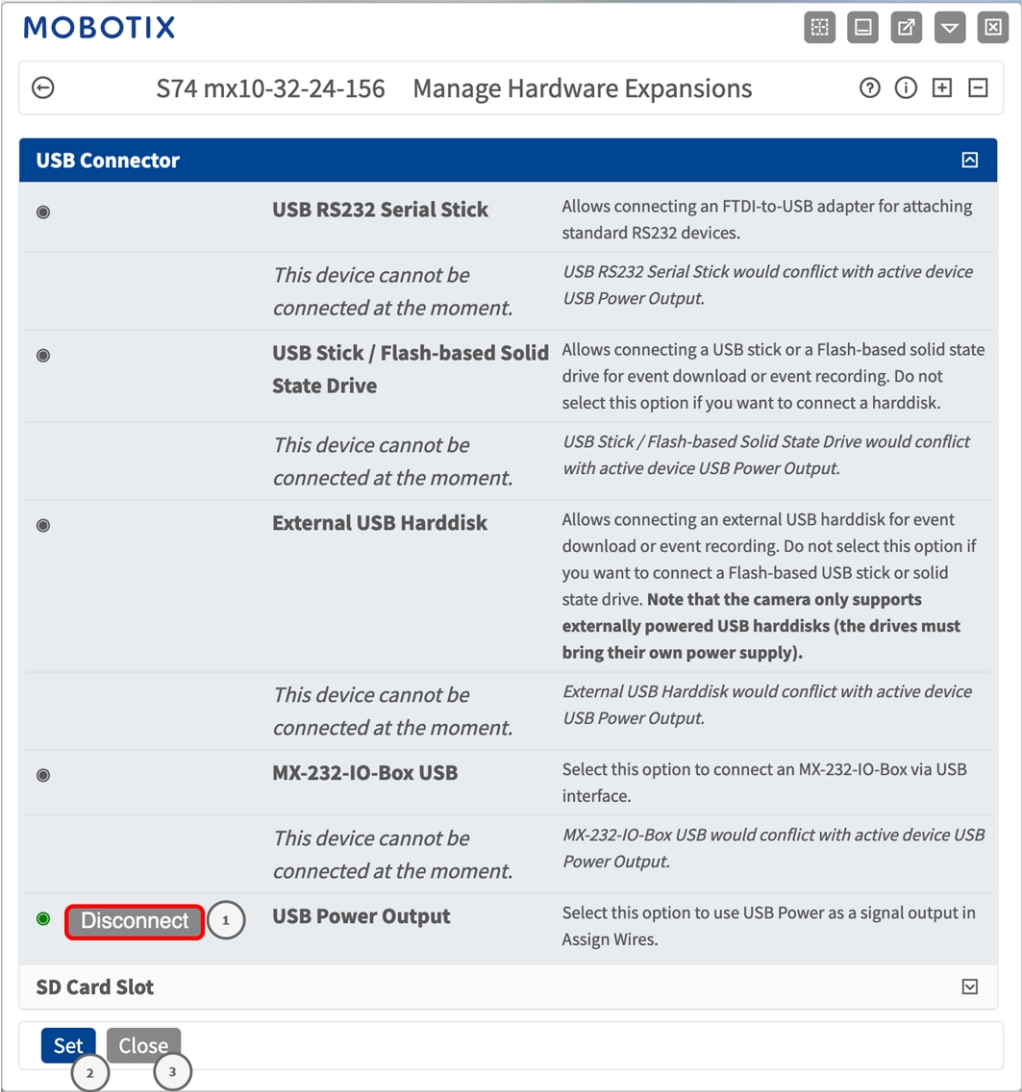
MOBOTIX

S74 mx10-32-24-156 Manage Hardware Expansions

USB Connector

| | | |
|---|---|---|
| | USB RS232 Serial Stick | Allows connecting an FTDI-to-USB adapter for attaching standard RS232 devices. |
| | *This device cannot be connected at the moment.* | *USB RS232 Serial Stick would conflict with active device USB Power Output.* |
| | USB Stick / Flash-based Solid State Drive | Allows connecting a USB stick or a Flash-based solid state drive for event download or event recording. Do not select this option if you want to connect a harddisk. |
| | *This device cannot be connected at the moment.* | *USB Stick / Flash-based Solid State Drive would conflict with active device USB Power Output.* |
| | External USB Harddisk | Allows connecting an external USB harddisk for event download or event recording. Do not select this option if you want to connect a Flash-based USB stick or solid state drive. **Note that the camera only supports externally powered USB harddisks (the drives must bring their own power supply).** |
| | *This device cannot be connected at the moment.* | *External USB Harddisk would conflict with active device USB Power Output.* |
| | MX-232-IO-Box USB | Select this option to connect an MX-232-IO-Box via USB interface. |
| | *This device cannot be connected at the moment.* | *MX-232-IO-Box USB would conflict with active device USB Power Output.* |
| Disconnect 1 | USB Power Output | Select this option to use USB Power as a signal output in Assign Wires. |

SD Card Slot

Set 2 Close 3